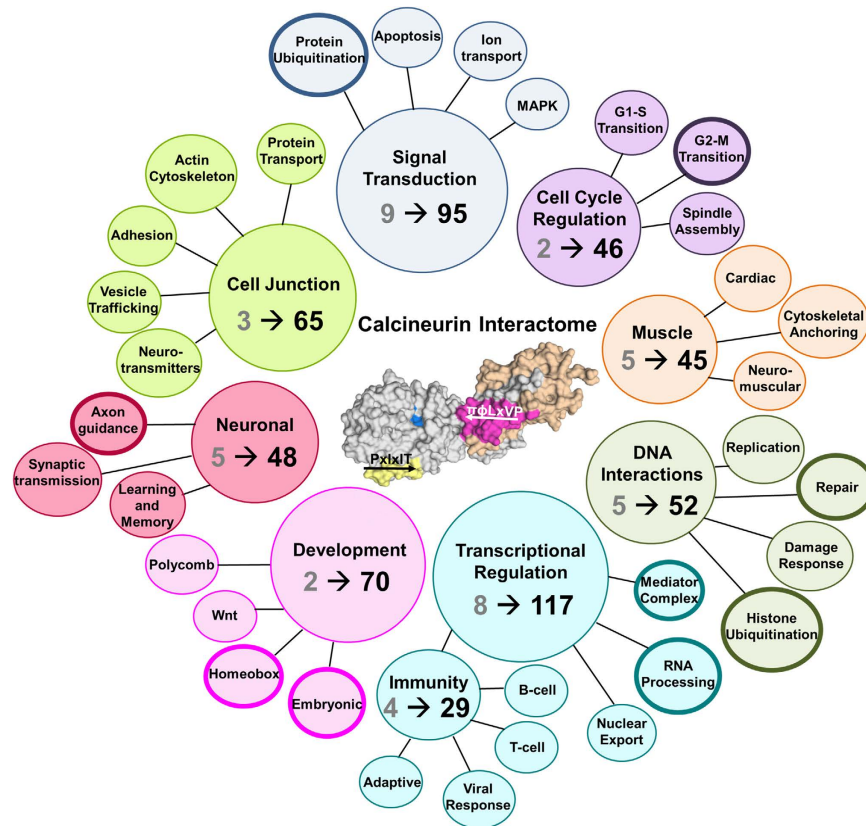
Calcineurin Interactome

Signal Transduction
9 → 95

Protein Ubiquitination
Apoptosis
Ion transport
MAPK

Cell Cycle Regulation
2 → 46

G1-S Transition
G2-M Transition
Spindle Assembly

Cell Junction
3 → 65

Actin Cytoskeleton
Protein Transport
Adhesion
Vesicle Trafficking
Neuro-transmitters

Muscle
5 → 45

Cardiac
Cytoskeletal Anchoring
Neuro-muscular

Neuronal
5 → 48

Axon guidance
Synaptic transmission
Learning and Memory

ΠΦLxVP
PxIxIT

DNA Interactions
5 → 52

Replication
Repair
Damage Response
Histone Ubiquitination

Development
2 → 70

Polycomb
Wnt
Homeobox
Embryonic

Transcriptional Regulation
8 → 117

Mediator Complex
RNA Processing
Nuclear Export

Immunity
4 → 29

B-cell
T-cell
Viral Response
Adaptive